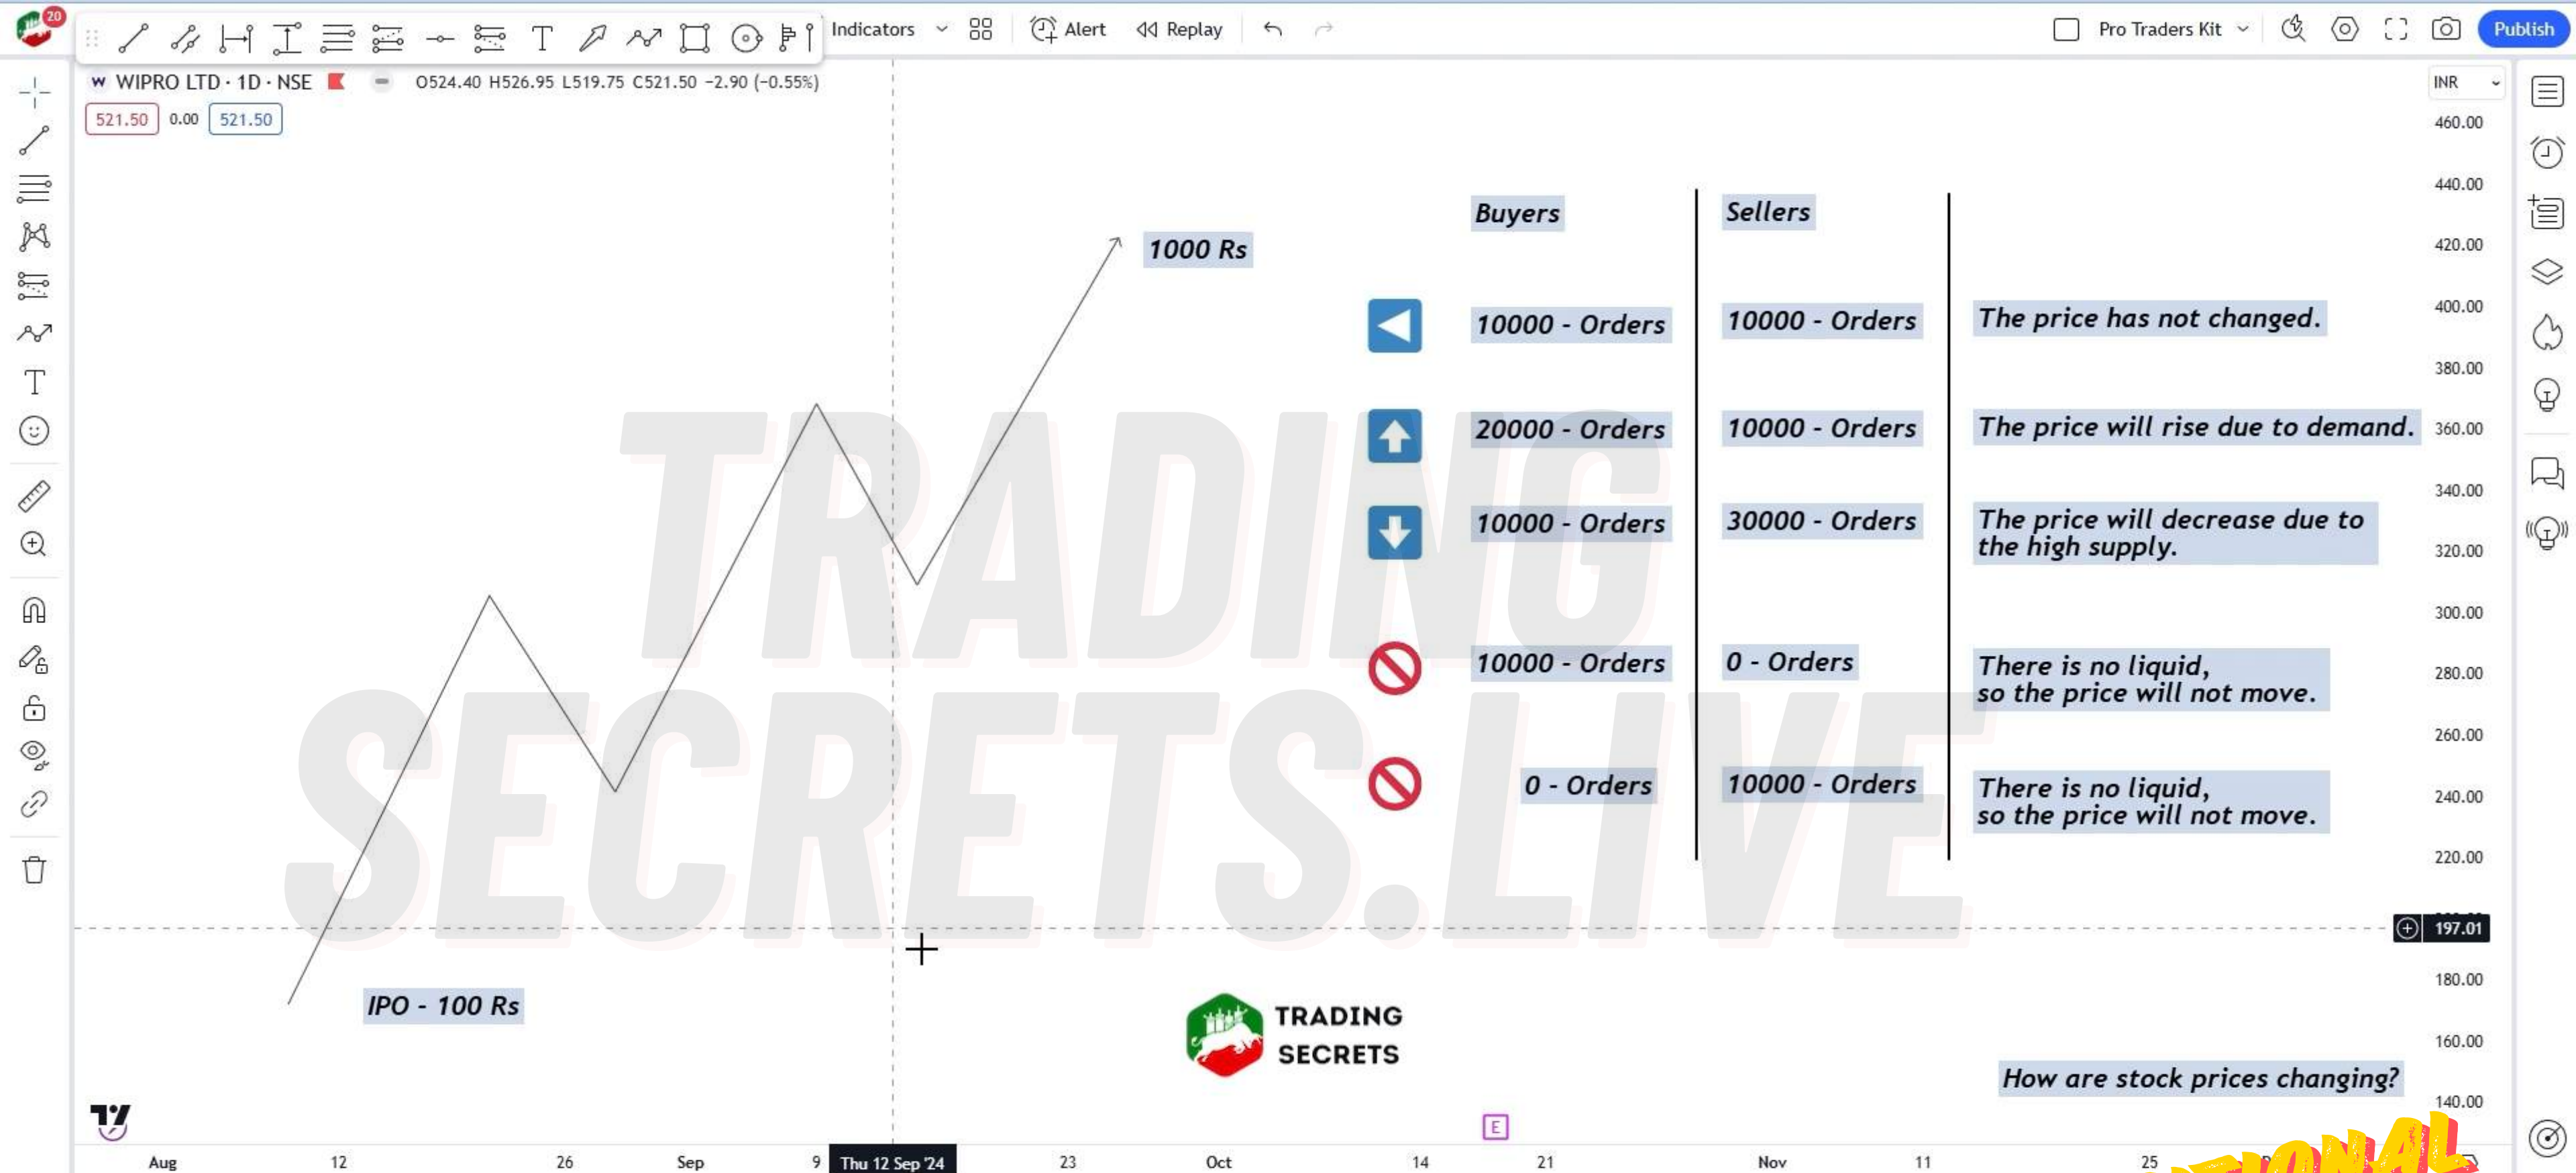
20 Indicators Alert Replay Pro Traders Kit Publish

W WIPRO LTD · 1D · NSE O524.40 H526.95 L519.75 C521.50 −2.90 (−0.55%)

521.50 0.00 521.50

INR

460.00
440.00
420.00
400.00
380.00
360.00
340.00
320.00
300.00
280.00
260.00
240.00
220.00
197.01
180.00
160.00
140.00

TRADING SECRETS.LIVE

1000 Rs

| | Buyers | Sellers | |
|---|---|---|---|
| ◀ | 10000 - Orders | 10000 - Orders | The price has not changed. |
| ⬆ | 20000 - Orders | 10000 - Orders | The price will rise due to demand. |
| ⬇ | 10000 - Orders | 30000 - Orders | The price will decrease due to the high supply. |
| 🚫 | 10000 - Orders | 0 - Orders | There is no liquid, so the price will not move. |
| 🚫 | 0 - Orders | 10000 - Orders | There is no liquid, so the price will not move. |

IPO - 100 Rs

TRADING SECRETS

How are stock prices changing?

E

Aug 12 26 Sep 9 Thu 12 Sep '24 23 Oct 14 21 Nov 11 25